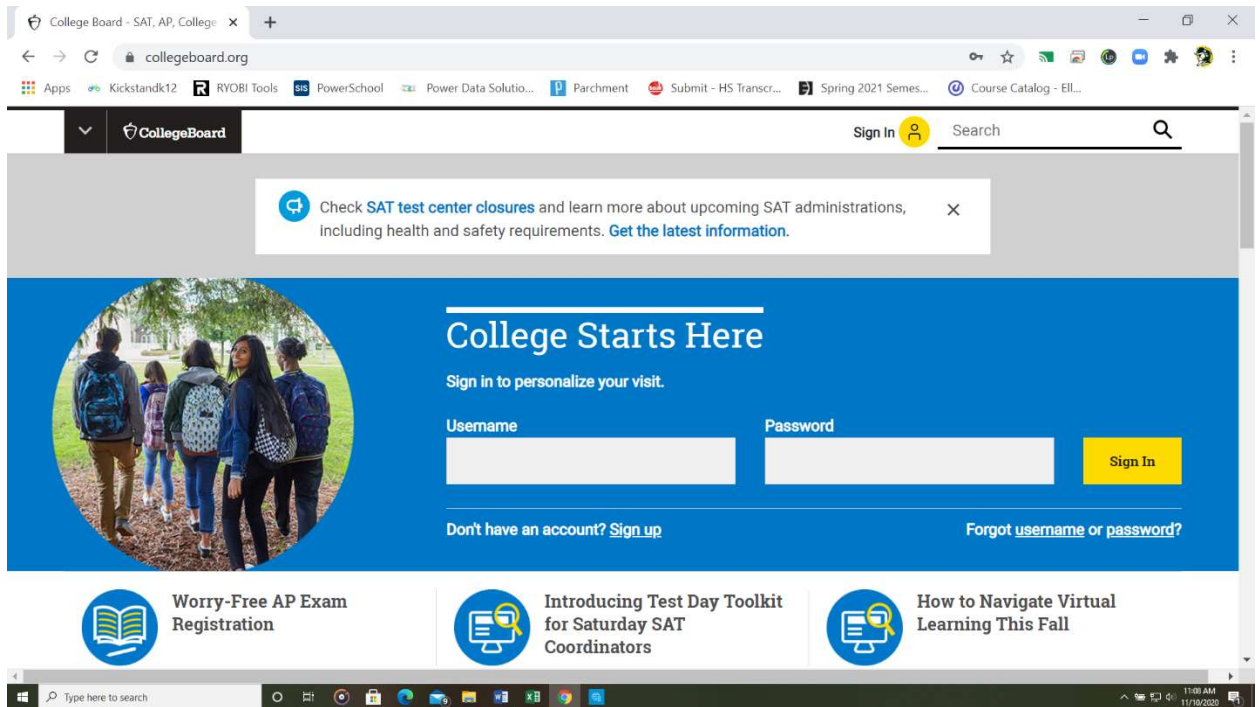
College Board - SAT, AP, College ×

collegeboard.org

Apps Kickstandk12 RYOBI Tools PowerSchool Power Data Solutio... Parchment Submit - HS Transcr... Spring 2021 Semes... Course Catalog - Ell...

CollegeBoard

Sign In

Search

Check SAT test center closures and learn more about upcoming SAT administrations, including health and safety requirements. Get the latest information.

College Starts Here

Sign in to personalize your visit.

Username

Password

Sign In

Don't have an account? Sign up

Forgot username or password?

Worry-Free AP Exam Registration

Introducing Test Day Toolkit for Saturday SAT Coordinators

How to Navigate Virtual Learning This Fall

Type here to search

11:08 AM
11/10/2020